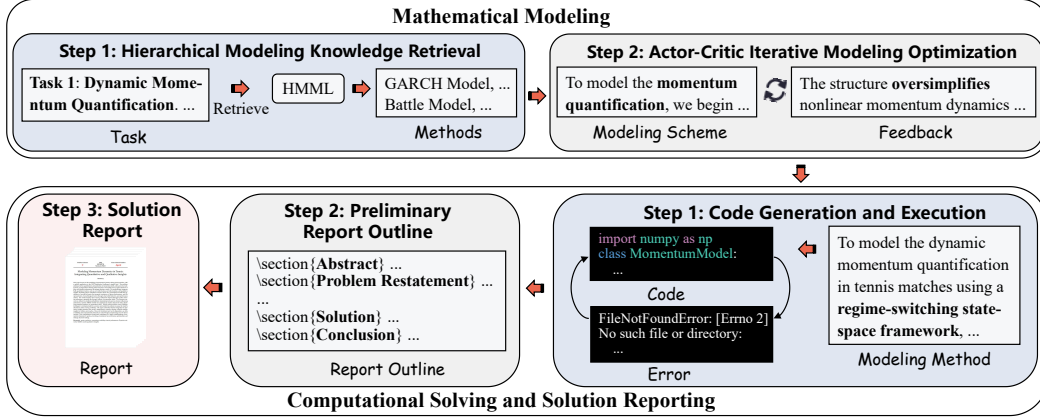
Mathematical Modeling

Step 1: Hierarchical Modeling Knowledge Retrieval

Task 1: Dynamic Momentum Quantification. ...

Task

Retrieve

HMML

GARCH Model, ... Battle Model, ...

Methods

Step 2: Actor-Critic Iterative Modeling Optimization

To model the momentum quantification, we begin ...

Modeling Scheme

The structure oversimplifies nonlinear momentum dynamics ...

Feedback

Step 3: Solution Report

Report

Step 2: Preliminary Report Outline

\section{Abstract} ...
\section{Problem Restatement} ...
...
\section{Solution} ...
\section{Conclusion} ...

Report Outline

Step 1: Code Generation and Execution

import numpy as np
class MomentumModel:
...

Code

FileNotFoundError: [Errno 2]
No such file or directory:
...

Error

To model the dynamic momentum quantification in tennis matches using a regime-switching state-space framework, ...

Modeling Method

Computational Solving and Solution Reporting